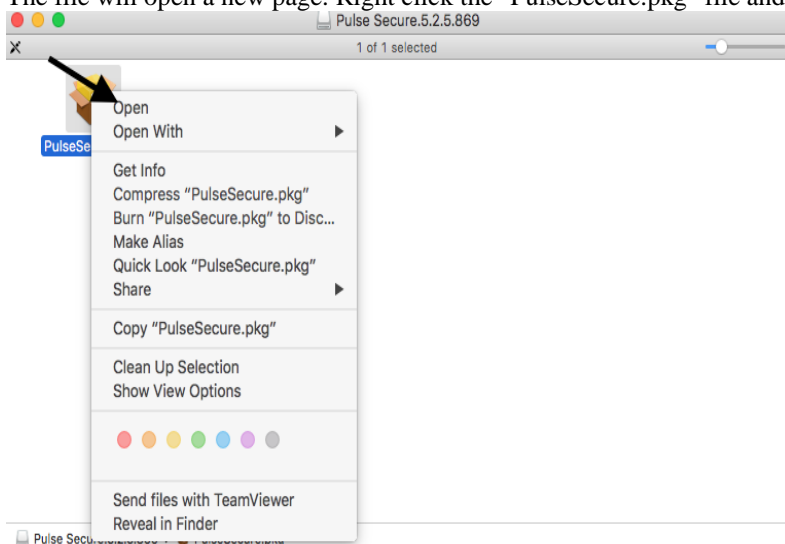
The file will open a new page. Right click the "PulseSecure.pkg" file and

Pulse Secure.5.2.5.869

1 of 1 selected

PulseSe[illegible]

Open
Open With

Get Info
Compress "PulseSecure.pkg"
Burn "PulseSecure.pkg" to Disc...
Make Alias
Quick Look "PulseSecure.pkg"
Share

Copy "PulseSecure.pkg"

Clean Up Selection
Show View Options

Send files with TeamViewer
Reveal in Finder

Pulse Secu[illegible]